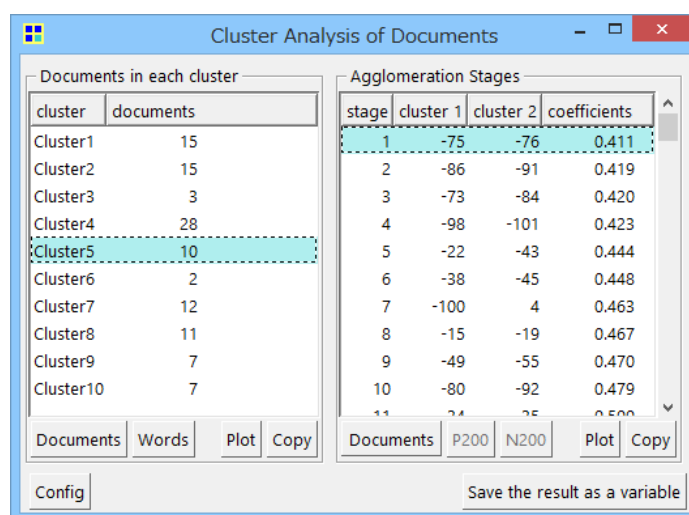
Cluster Analysis of Documents

Documents in each cluster

| cluster | documents |
|---|---|
| Cluster1 | 15 |
| Cluster2 | 15 |
| Cluster3 | 3 |
| Cluster4 | 28 |
| Cluster5 | 10 |
| Cluster6 | 2 |
| Cluster7 | 12 |
| Cluster8 | 11 |
| Cluster9 | 7 |
| Cluster10 | 7 |

Documents Words Plot Copy

Agglomeration Stages

| stage | cluster 1 | cluster 2 | coefficients |
|---|---|---|---|
| 1 | -75 | -76 | 0.411 |
| 2 | -86 | -91 | 0.419 |
| 3 | -73 | -84 | 0.420 |
| 4 | -98 | -101 | 0.423 |
| 5 | -22 | -43 | 0.444 |
| 6 | -38 | -45 | 0.448 |
| 7 | -100 | 4 | 0.463 |
| 8 | -15 | -19 | 0.467 |
| 9 | -49 | -55 | 0.470 |
| 10 | -80 | -92 | 0.479 |
| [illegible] | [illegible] | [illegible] | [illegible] |

Documents P200 N200 Plot Copy

Config

Save the result as a variable